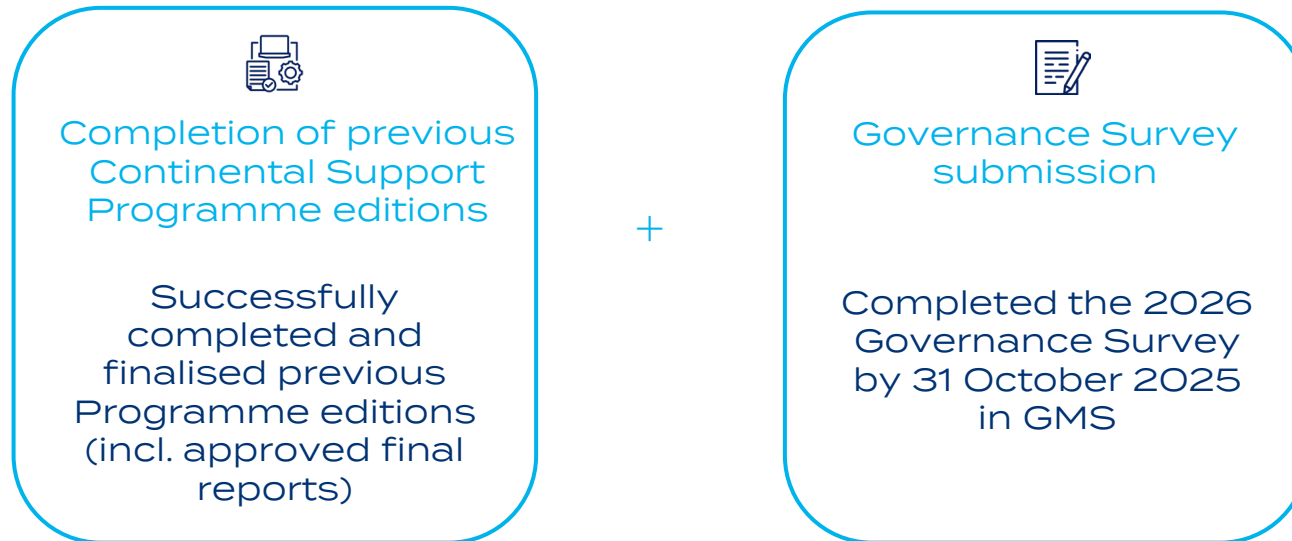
Completion of previous Continental Support Programme editions

Successfully completed and finalised previous Programme editions (incl. approved final reports)

+

Governance Survey submission

Completed the 2026 Governance Survey by 31 October 2025 in GMS